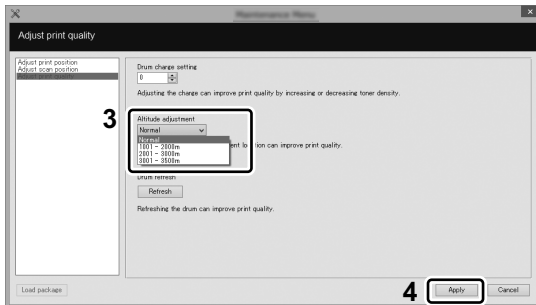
Maintenance Menu

Adjust print quality

Adjust print position
Adjust scan position
Adjust print quality

Drum charge setting
0

Adjusting the charge can improve print quality by increasing or decreasing toner density.

3

Altitude adjustment
Normal
Normal
1001 - 2000m
2001 - 3000m
3001 - 3500m

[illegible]ent to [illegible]tion can improve print quality.

Drum refresh
Refresh

Refreshing the drum can improve print quality.

Load package

4

Apply

Cancel